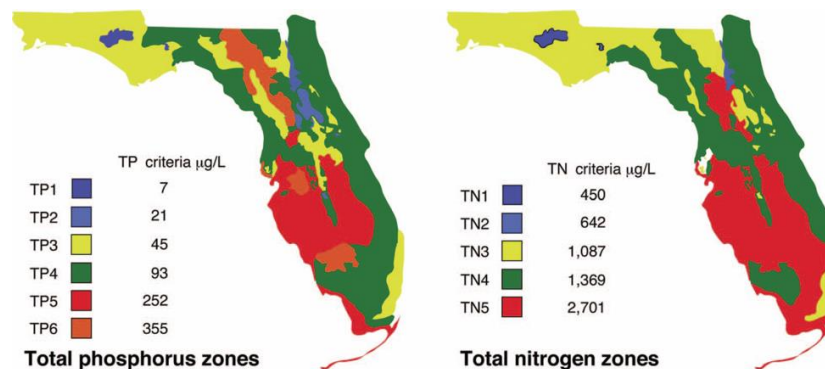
TP criteria $\mu$g/L

| | |
|---|---|
| TP1 | 7 |
| TP2 | 21 |
| TP3 | 45 |
| TP4 | 93 |
| TP5 | 252 |
| TP6 | 355 |

Total phosphorus zones

TN criteria $\mu$g/L

| | |
|---|---|
| TN1 | 450 |
| TN2 | 642 |
| TN3 | 1,087 |
| TN4 | 1,369 |
| TN5 | 2,701 |

Total nitrogen zones